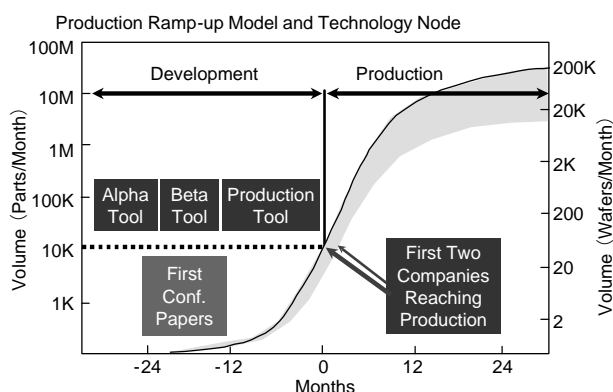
Production Ramp-up Model and Technology Node

Development

Production

100M
10M
1M
100K
10K
1K

Volume (Parts/Month)

200K
20K
2K
200
20
2

Volume (Wafers/Month)

Alpha Tool

Beta Tool

Production Tool

First Conf. Papers

First Two Companies Reaching Production

-24
-12
0
12
24

Months